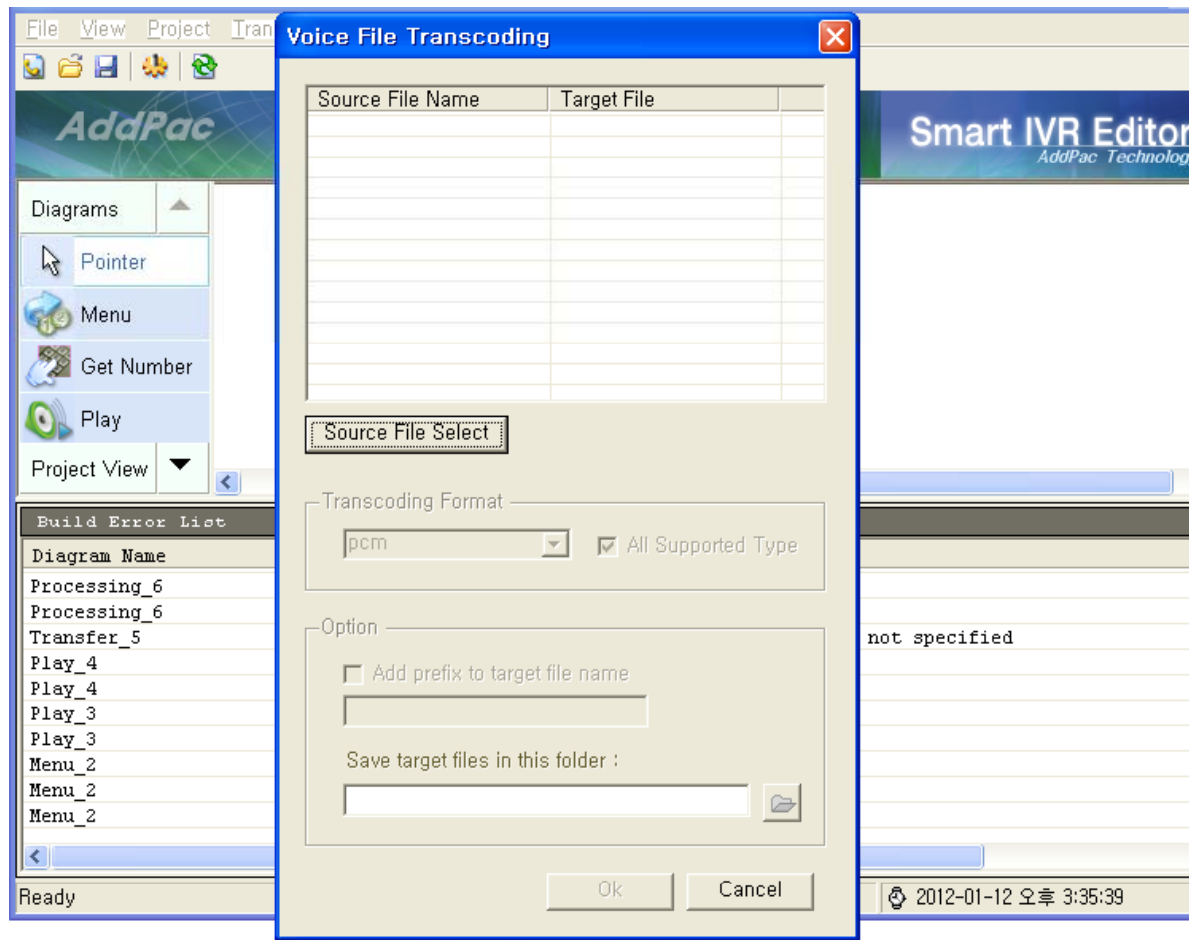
File View Project Tran

AddPac

Smart IVR Editor
AddPac Technolog

Diagrams
Pointer
Menu
Get Number
Play
Project View

Build Error List
Diagram Name
Processing_6
Processing_6
Transfer_5
Play_4
Play_4
Play_3
Play_3
Menu_2
Menu_2
Menu_2

not specified

Ready

2012-01-12 오후 3:35:39

Voice File Transcoding

| Source File Name | Target File |
|---|---|

Source File Select

Transcoding Format
pcm
All Supported Type

Option
Add prefix to target file name
Save target files in this folder :

Ok
Cancel